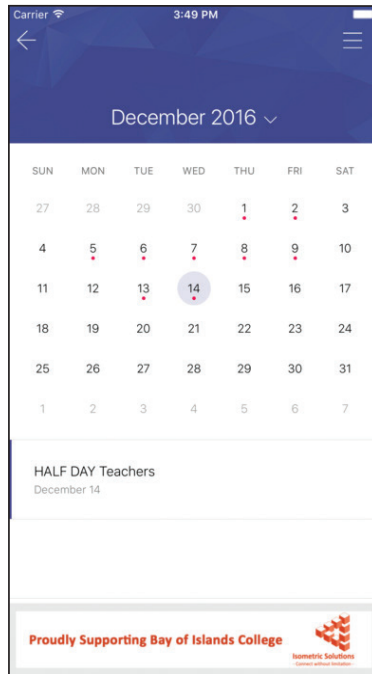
Carrier 3:49 PM

December 2016

| SUN | MON | TUE | WED | THU | FRI | SAT |
|---|---|---|---|---|---|---|
| 27 | 28 | 29 | 30 | 1 | 2 | 3 |
| 4 | 5 | 6 | 7 | 8 | 9 | 10 |
| 11 | 12 | 13 | 14 | 15 | 16 | 17 |
| 18 | 19 | 20 | 21 | 22 | 23 | 24 |
| 25 | 26 | 27 | 28 | 29 | 30 | 31 |
| 1 | 2 | 3 | 4 | 5 | 6 | 7 |

HALF DAY Teachers
December 14

Proudly Supporting Bay of Islands College

Isometric Solutions
Connect without limitation